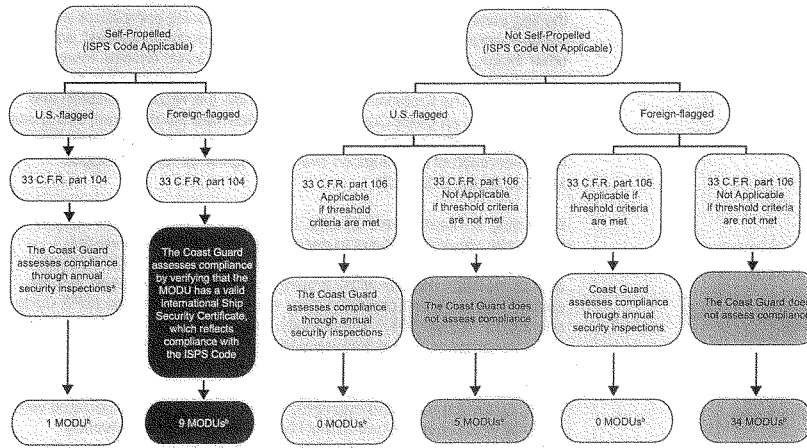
Self-Propelled (ISPS Code Applicable)

U.S.-flagged

33 C.F.R. part 104

The Coast Guard assesses compliance through annual security inspections$^a$

1 MODU$^b$

Foreign-flagged

33 C.F.R. part 104

The Coast Guard assesses compliance by verifying that the MODU has a valid International Ship Security Certificate, which reflects compliance with the ISPS Code

9 MODUs$^b$

Not Self-Propelled (ISPS Code Not Applicable)

U.S.-flagged

33 C.F.R. part 106 Applicable if threshold criteria are met

The Coast Guard assesses compliance through annual security inspections

0 MODUs$^b$

33 C.F.R. part 106 Not Applicable if threshold criteria are not met

The Coast Guard does not assess compliance

5 MODUs$^b$

Foreign-flagged

33 C.F.R. part 106 Applicable if threshold criteria are met

Coast Guard assesses compliance through annual security inspections

0 MODUs$^b$

33 C.F.R. part 106 Not Applicable if threshold criteria are not met

The Coast Guard does not assess compliance

34 MODUs$^b$